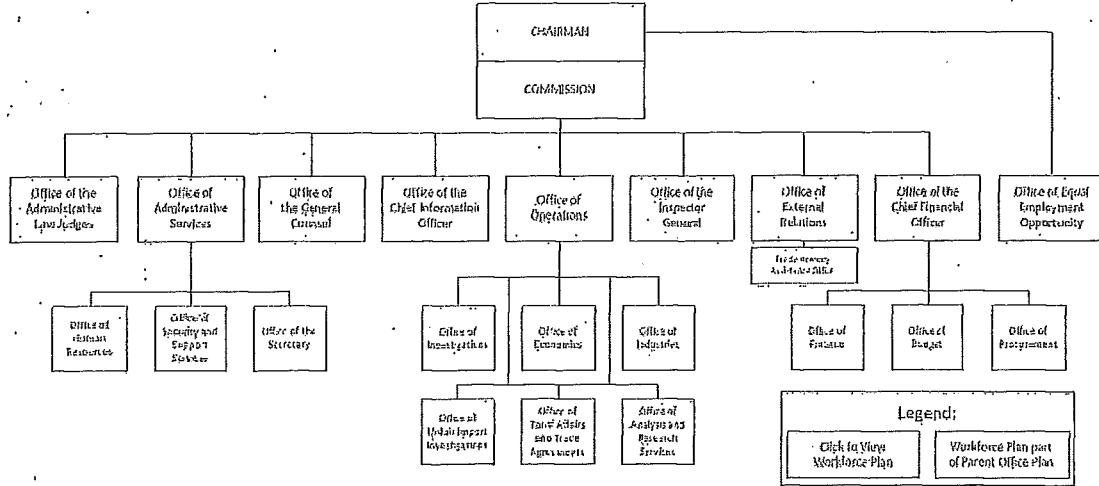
CHAIRMAN

COMMISSION

Office of the Administrative Law Judges

Office of Administrative Services

Office of the General Counsel

Office of the Chief Information Officer

Office of Operations

Office of the Inspector General

Office of External Relations

Trade Remedy Assistance Office

Office of the Chief Financial Officer

Office of Equal Employment Opportunity

Office of Human Resources

Office of Security and Support Services

Office of the Secretary

Office of Investigations

Office of Economics

Office of Industries

Office of Unfair Import Investigations

Office of Tariff Affairs and Trade Agreements

Office of Analysis and Research Services

Office of Finance

Office of Budget

Office of Procurement

Legend:

Click to View Workforce Plan

Workforce Plan part of Parent Office Plan